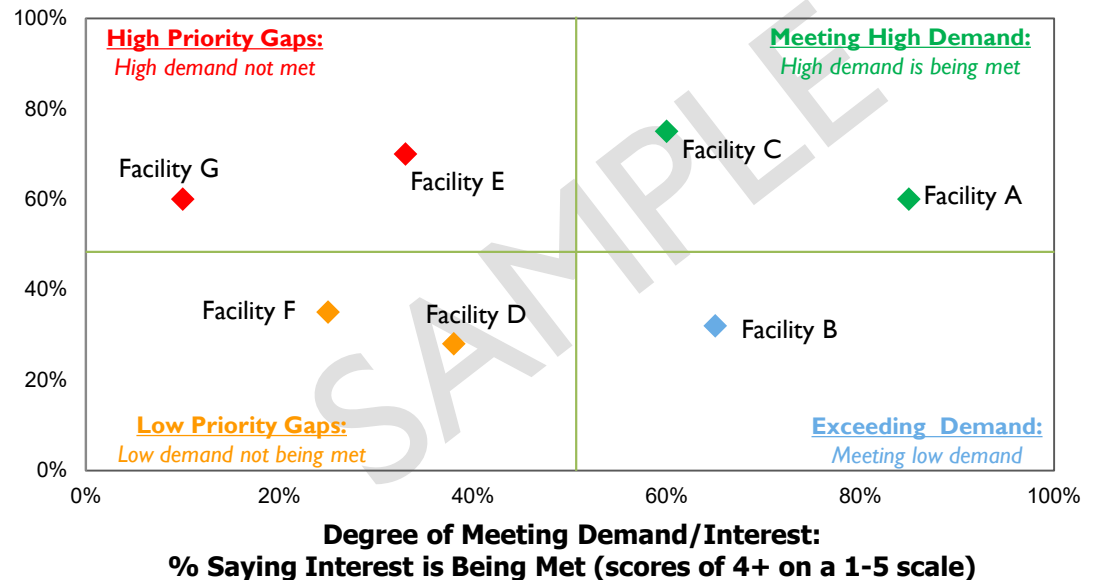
100%
80%
60%
40%
20%
0%

High Priority Gaps:
High demand not met

Meeting High Demand:
High demand is being met

Facility G
Facility E
Facility C
Facility A
Facility F
Facility D
Facility B

SAMPLE

Low Priority Gaps:
Low demand not being met

Exceeding Demand:
Meeting low demand

0%
20%
40%
60%
80%
100%

Degree of Meeting Demand/Interest:
% Saying Interest is Being Met (scores of 4+ on a 1-5 scale)